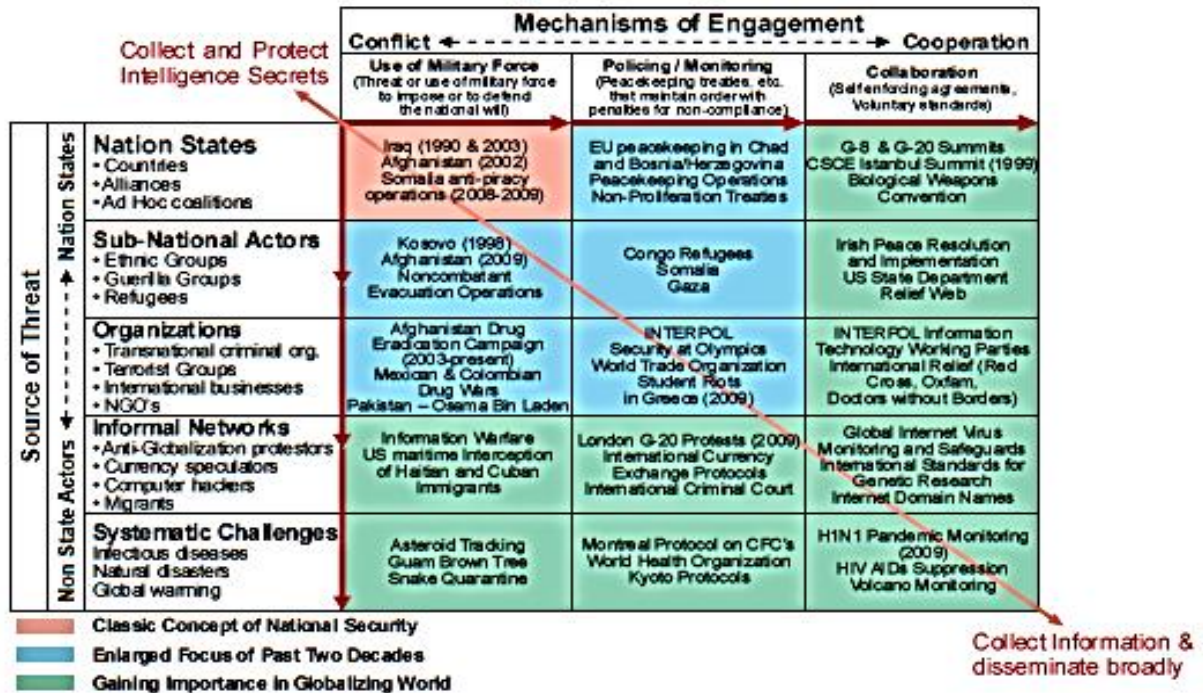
Mechanisms of Engagement

Conflict ← - - - - - - - - - - - - → Cooperation

Collect and Protect Intelligence Secrets

| | | Use of Military Force (Threat or use of military force to impose or to defend the national will) | Policing / Monitoring (Peacekeeping treaties, etc. that maintain order with penalties for non-compliance) | Collaboration (Self enforcing agreements, Voluntary standards) |
|---|---|---|---|---|
| Nation States | Nation States • Countries • Alliances • Ad Hoc coalitions | Iraq (1990 & 2003) Afghanistan (2002) Somalia anti-piracy operations (2008-2009) | EU peacekeeping in Chad and Bosnia/Herzegovina Peacekeeping Operations Non-Proliferation Treaties | G-8 & G-20 Summits CSCE Istanbul Summit (1999) Biological Weapons Convention |
| | Sub-National Actors • Ethnic Groups • Guerilla Groups • Refugees | Kosovo (1998) Afghanistan (2009) Noncombatant Evacuation Operations | Congo Refugees Somalia Gaza | Irish Peace Resolution and Implementation US State Department Relief Web |
| | Organizations • Transnational criminal org. • Terrorist Groups • International businesses • NGO's | Afghanistan Drug Eradication Campaign (2003-present) Mexican & Colombian Drug Wars Pakistan – Osama Bin Laden | INTERPOL Security at Olympics World Trade Organization Student Riots in Greece (2009) | INTERPOL Information Technology Working Parties International Relief (Red Cross, Oxfam, Doctors without Borders) |
| Non State Actors | Informal Networks • Anti-Globalization protestors • Currency speculators • Computer hackers • Migrants | Information Warfare US maritime interception of Haitian and Cuban immigrants | London G-20 Protests (2009) International Currency Exchange Protocols International Criminal Court | Global Internet Virus Monitoring and Safeguards International Standards for Genetic Research Internet Domain Names |
| | Systematic Challenges Infectious diseases Natural disasters Global warming | Asteroid Tracking Guam Brown Tree Snake Quarantine | Montreal Protocol on CFC's World Health Organization Kyoto Protocols | H1N1 Pandemic Monitoring (2009) HIV AIDs Suppression Volcano Monitoring |

Source of Threat

Classic Concept of National Security

Enlarged Focus of Past Two Decades

Gaining Importance in Globalizing World

Collect Information & disseminate broadly